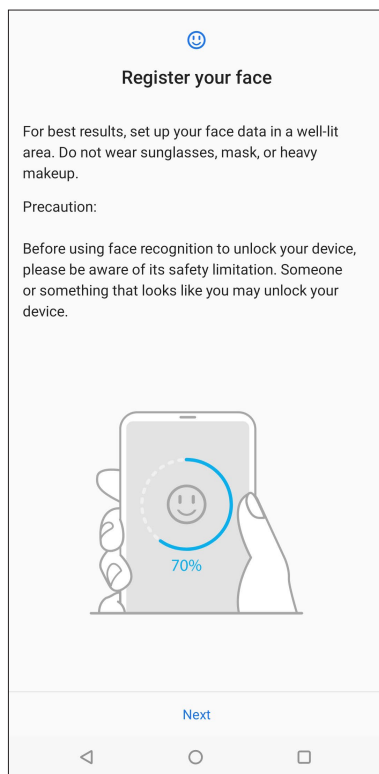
Register your face

For best results, set up your face data in a well-lit area. Do not wear sunglasses, mask, or heavy makeup.

Precaution:

Before using face recognition to unlock your device, please be aware of its safety limitation. Someone or something that looks like you may unlock your device.

70%

Next